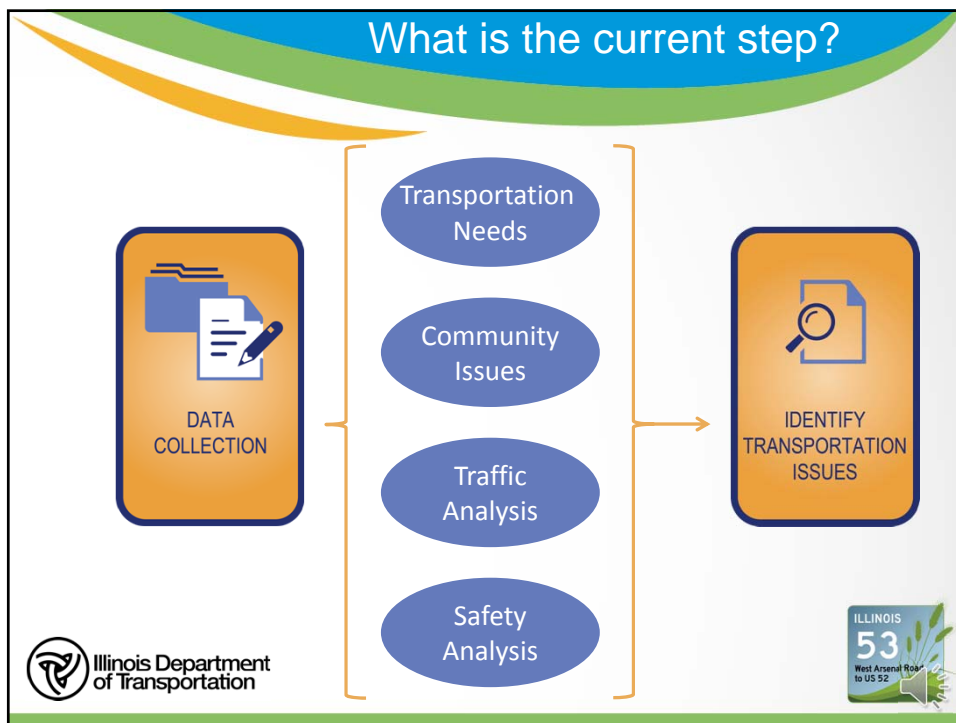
What is the current step?

DATA COLLECTION

Transportation Needs

Community Issues

Traffic Analysis

Safety Analysis

IDENTIFY TRANSPORTATION ISSUES

Illinois Department of Transportation

ILLINOIS 53 West Arsenal Road to US 52